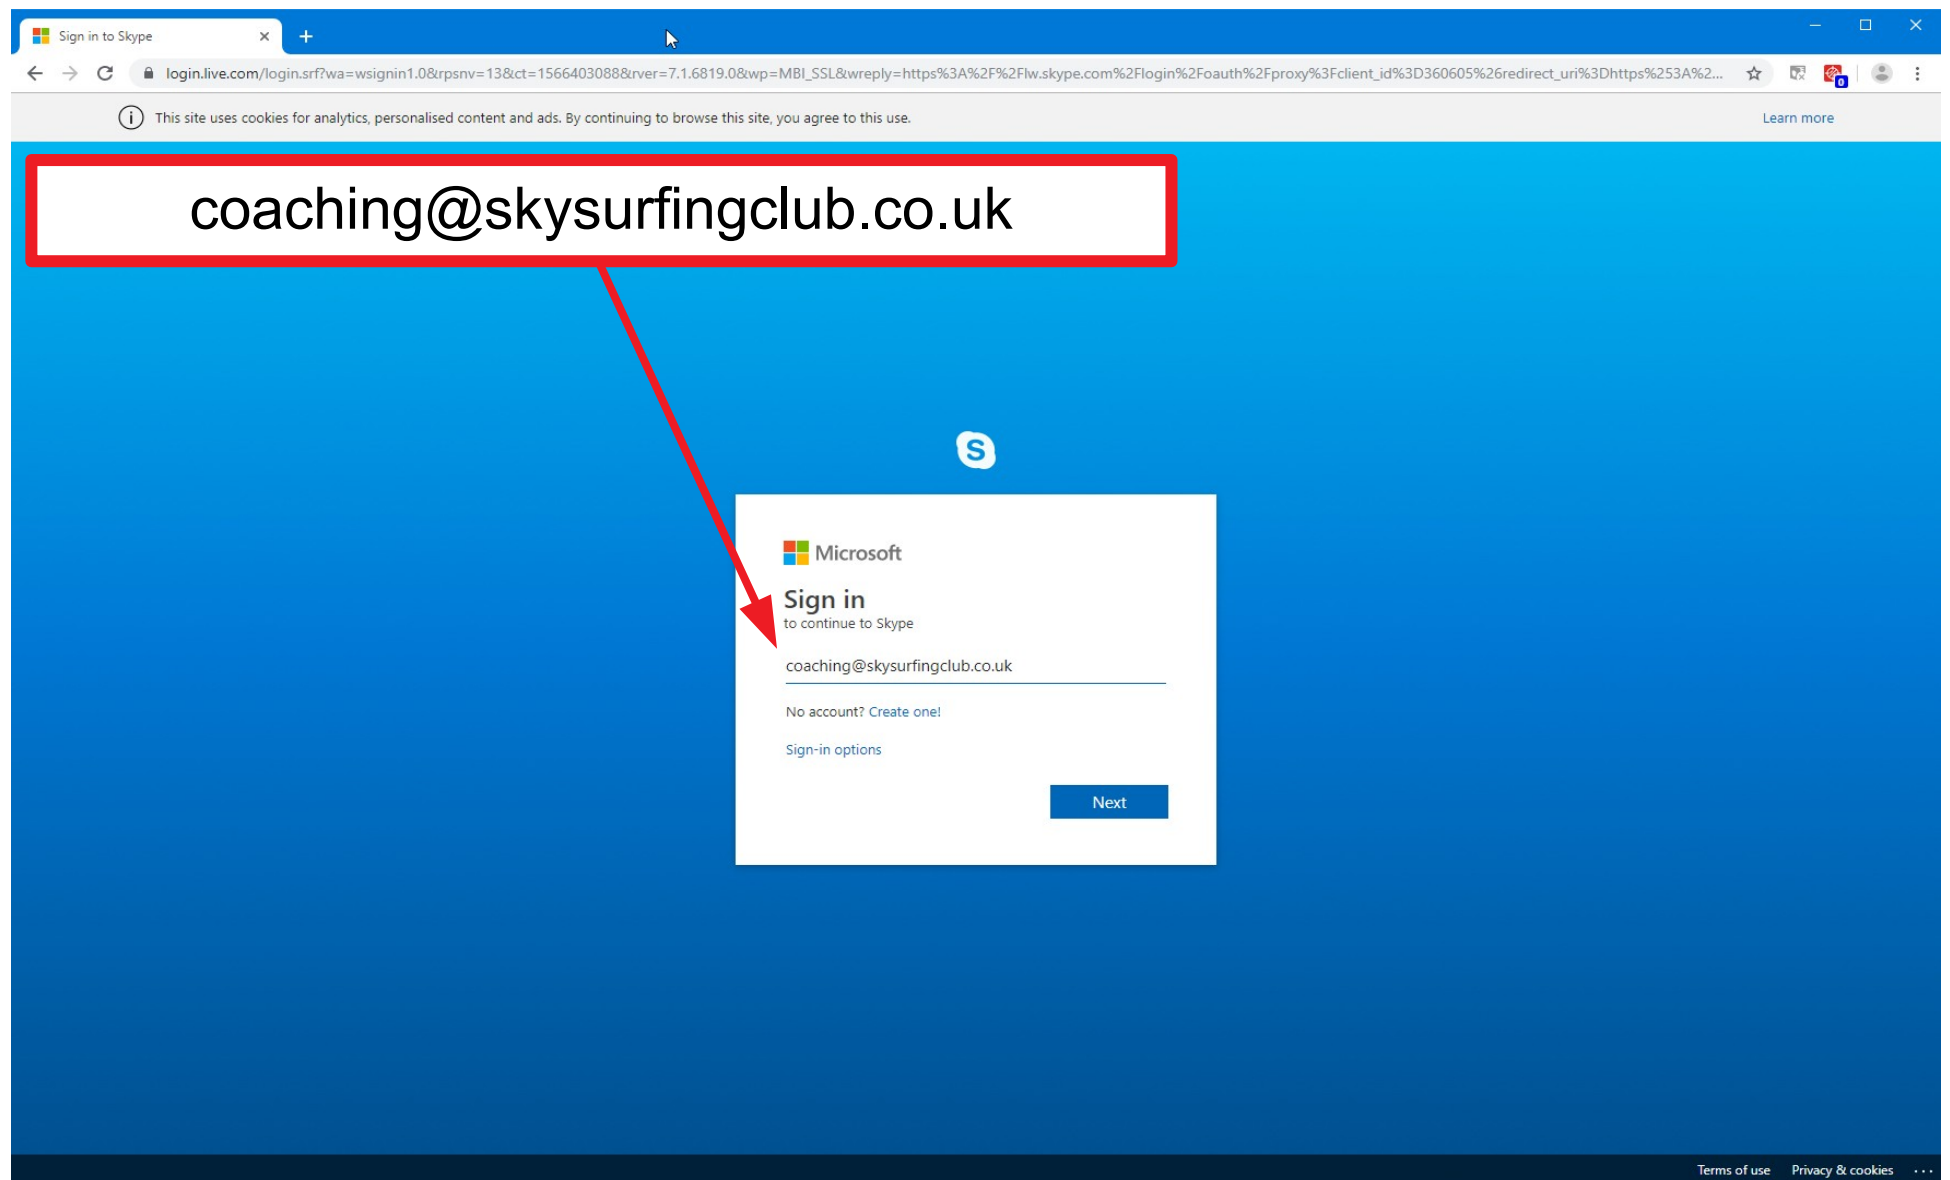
Sign in to Skype

login.live.com/login.srf?wa=wsignin1.0&rpsnv=13&ct=1566403088&rver=7.1.6819.0&wp=MBI_SSL&wreply=https%3A%2F%2Flw.skype.com%2Flogin%2Foauth%2Fproxy%3Fclient_id%3D360605%26redirect_uri%3Dhttps%253A%2...

This site uses cookies for analytics, personalised content and ads. By continuing to browse this site, you agree to this use.

Learn more

coaching@skysurfingclub.co.uk

Microsoft

Sign in

to continue to Skype

coaching@skysurfingclub.co.uk

No account? Create one!

Sign-in options

Next

Terms of use Privacy & cookies ...